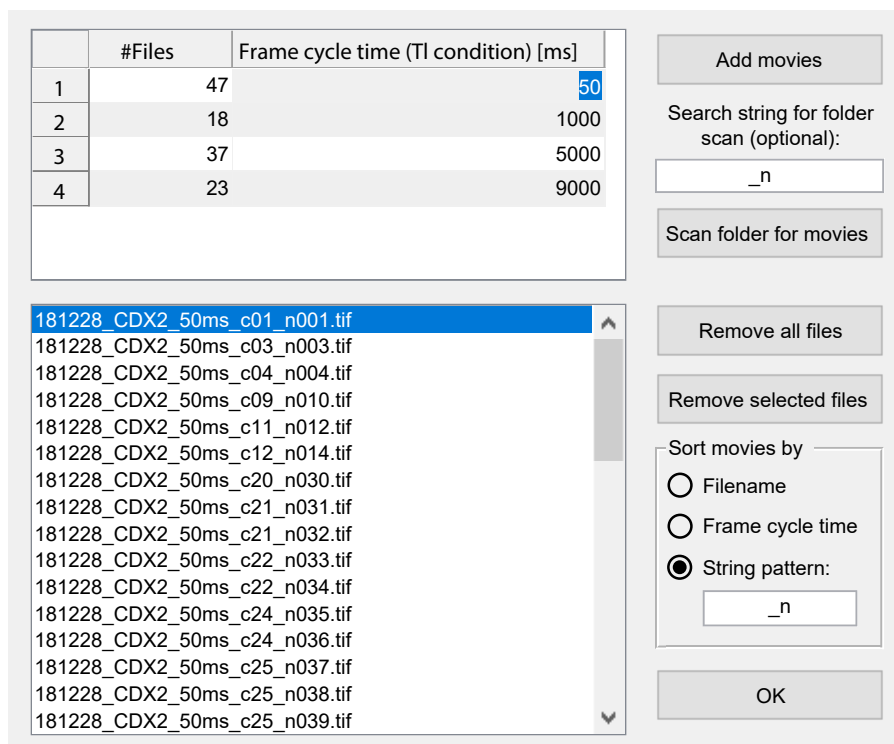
| | #Files | Frame cycle time (Tl condition) [ms] |
|---|---|---|
| 1 | 47 | 50 |
| 2 | 18 | 1000 |
| 3 | 37 | 5000 |
| 4 | 23 | 9000 |

Add movies

Search string for folder scan (optional):

_n

Scan folder for movies

181228_CDX2_50ms_c01_n001.tif
181228_CDX2_50ms_c03_n003.tif
181228_CDX2_50ms_c04_n004.tif
181228_CDX2_50ms_c09_n010.tif
181228_CDX2_50ms_c11_n012.tif
181228_CDX2_50ms_c12_n014.tif
181228_CDX2_50ms_c20_n030.tif
181228_CDX2_50ms_c21_n031.tif
181228_CDX2_50ms_c21_n032.tif
181228_CDX2_50ms_c22_n033.tif
181228_CDX2_50ms_c22_n034.tif
181228_CDX2_50ms_c24_n035.tif
181228_CDX2_50ms_c24_n036.tif
181228_CDX2_50ms_c25_n037.tif
181228_CDX2_50ms_c25_n038.tif
181228_CDX2_50ms_c25_n039.tif

Remove all files

Remove selected files

Sort movies by

Filename

Frame cycle time

String pattern:

_n

OK